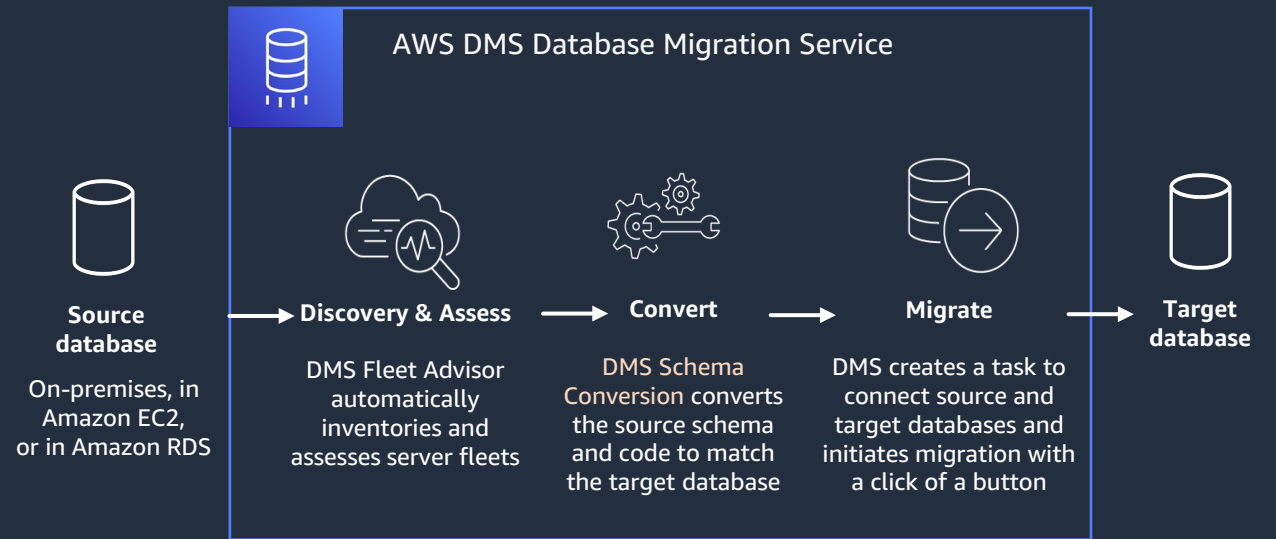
AWS DMS Database Migration Service

Source database

On-premises, in Amazon EC2, or in Amazon RDS

Discovery & Assess

DMS Fleet Advisor automatically inventories and assesses server fleets

Convert

DMS Schema Conversion converts the source schema and code to match the target database

Migrate

DMS creates a task to connect source and target databases and initiates migration with a click of a button

Target database